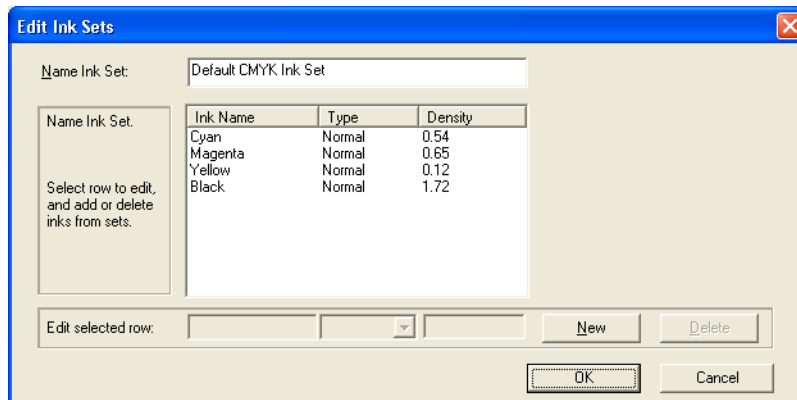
Edit Ink Sets

Name Ink Set: Default CMYK Ink Set

Name Ink Set.

Select row to edit, and add or delete inks from sets.

| Ink Name | Type | Density |
|---|---|---|
| Cyan | Normal | 0.54 |
| Magenta | Normal | 0.65 |
| Yellow | Normal | 0.12 |
| Black | Normal | 1.72 |

Edit selected row:

New

Delete

OK

Cancel